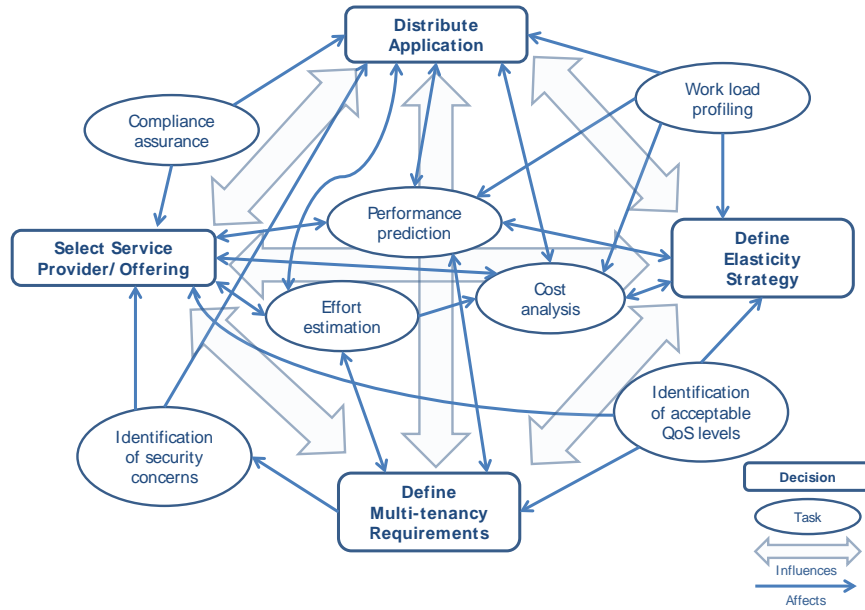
Distribute Application

Work load profiling

Compliance assurance

Performance prediction

Select Service Provider/ Offering

Define Elasticity Strategy

Effort estimation

Cost analysis

Identification of acceptable QoS levels

Identification of security concerns

Define Multi-tenancy Requirements

Decision

Task

Influences

Affects